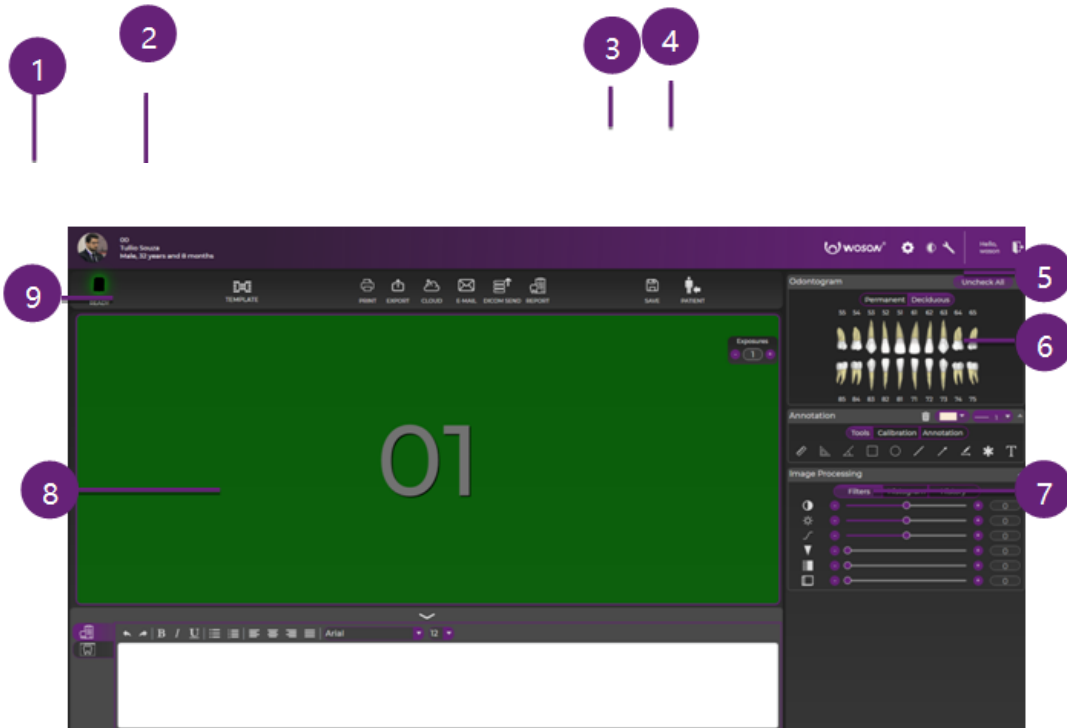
1

2

3

4

00
Tullio Souza
Male, 32 years and 8 months

WOSON

Hello, woson

5

9

READY

TEMPLATE

PRINT EXPORT CLOUD E-MAIL DICOM SEND REPORT

SAVE PATIENT

Odontogram

Uncheck All

Permanent Deciduous

55 54 53 52 51 61 62 63 64 65

6

85 84 83 82 81 71 72 73 74 75

Exposures

1

01

8

Annotation

Tools Calibration Annotation

T

Image Processing

7

Filters Histogram History

0
0
0
0
0
0

Arial 12

B I U